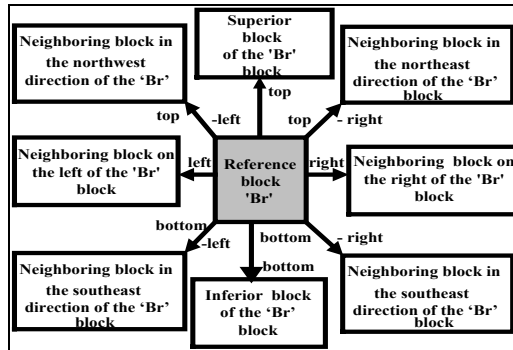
Superior block of the 'Br' block

Neighboring block in the northwest direction of the 'Br'

Neighboring block in the northeast direction of the 'Br' block

top

top -left

top - right

Neighboring block on the left of the 'Br' block

left

Reference block 'Br'

right

Neighboring block on the right of the 'Br' block

bottom -left

bottom

bottom - right

bottom

Neighboring block in the southeast direction of the 'Br' block

Inferior block of the 'Br' block

Neighboring block in the southeast direction of the 'Br' block